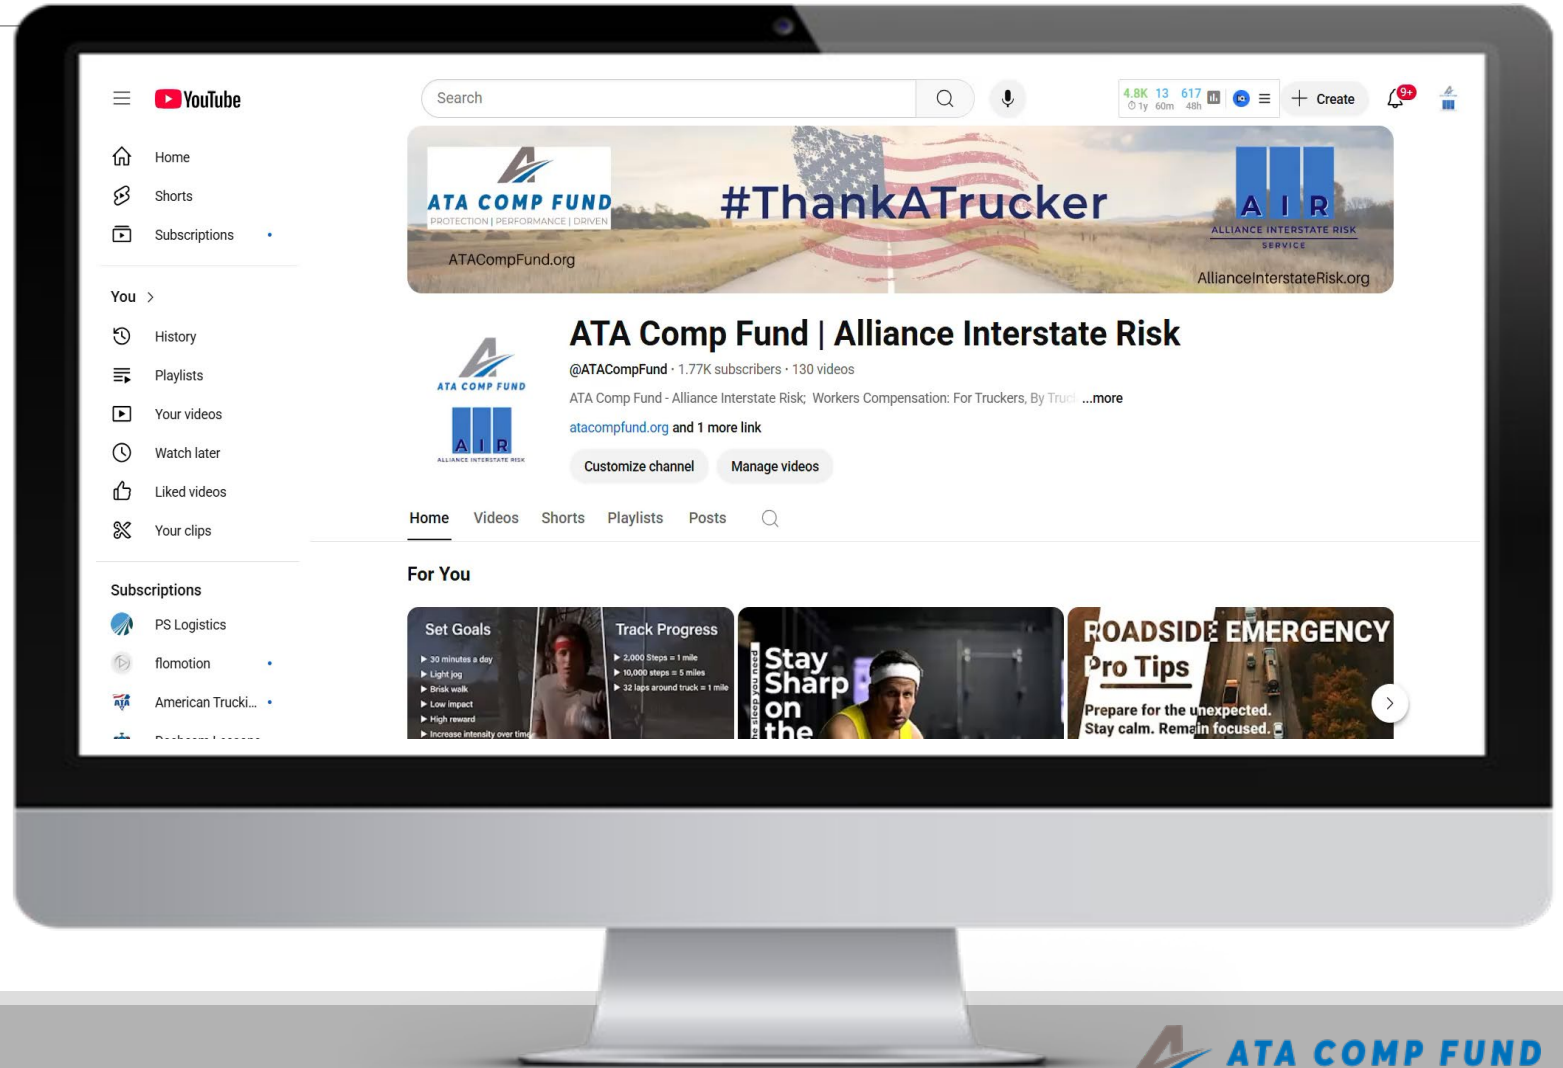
YouTube

Home
Shorts
Subscriptions

You >
History
Playlists
Your videos
Watch later
Liked videos
Your clips

Subscriptions
PS Logistics
flomotion
American Trucki...
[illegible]

Search

4.8K 13 617
1y 60m 48h

Create

9+

ATA COMP FUND
PROTECTION | PERFORMANCE | DRIVEN
ATACompFund.org

#ThankATrucker

A I R
ALLIANCE INTERSTATE RISK
SERVICE
AllianceInterstateRisk.org

ATA COMP FUND
A I R
ALLIANCE INTERSTATE RISK

ATA Comp Fund | Alliance Interstate Risk
@ATACompFund · 1.77K subscribers · 130 videos
ATA Comp Fund - Alliance Interstate Risk; Workers Compensation: For Truckers, By Truc ...more
atacompfund.org and 1 more link

Customize channel
Manage videos

Home Videos Shorts Playlists Posts

For You

Set Goals
▶ 30 minutes a day
▶ Light jog
▶ Brisk walk
▶ Low impact
▶ High reward
▶ Increase intensity over tim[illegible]

Track Progress
▶ 2,000 Steps = 1 mile
▶ 10,000 steps = 5 miles
▶ 32 laps around truck = 1 mile

Stay Sharp on the
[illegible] sleep you need

ROADSIDE EMERGENCY
Pro Tips
Prepare for the unexpected.
Stay calm. Remain focused.

ATA COMP FUND